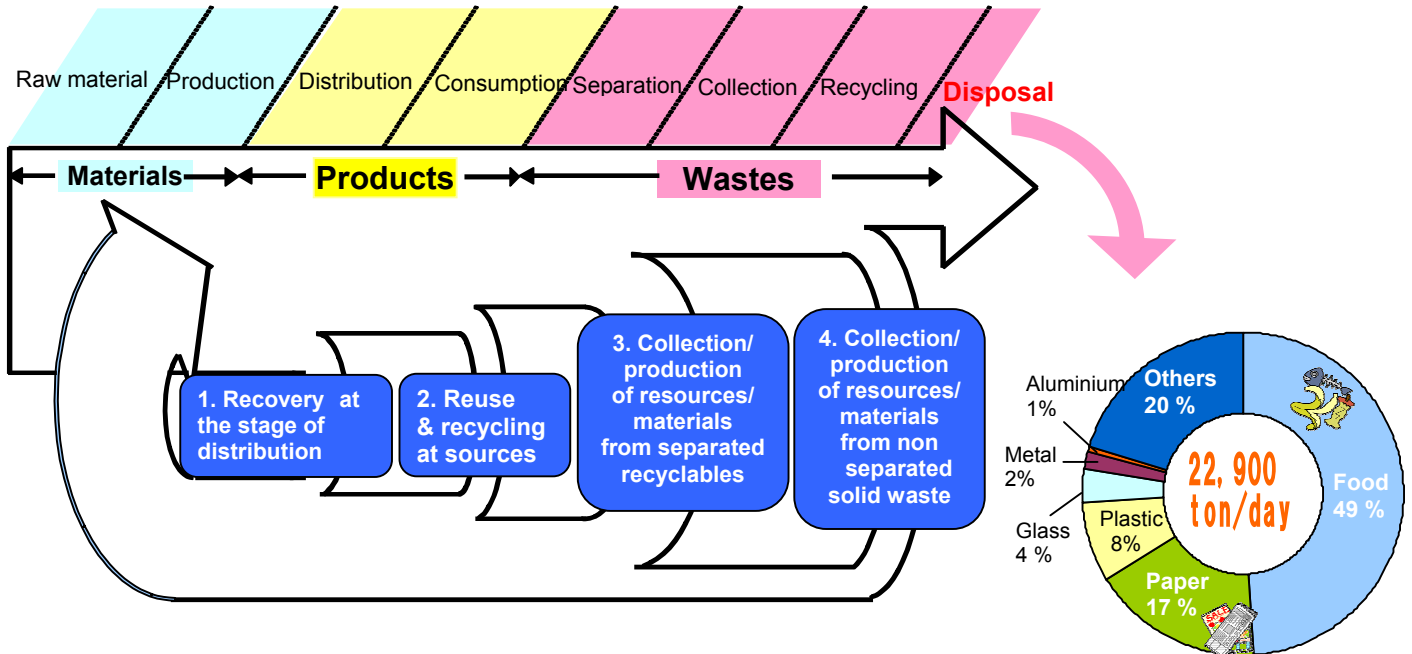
Raw material
Production
Distribution
Consumption
Separation
Collection
Recycling
Disposal

Materials
Products
Wastes

1. Recovery at the stage of distribution

2. Reuse & recycling at sources

3. Collection/ production of resources/ materials from separated recyclables

4. Collection/ production of resources/ materials from non separated solid waste

Aluminium 1%
Others 20 %
Metal 2%
Glass 4 %
Plastic 8%
Paper 17 %
Food 49 %
22,900 ton/day